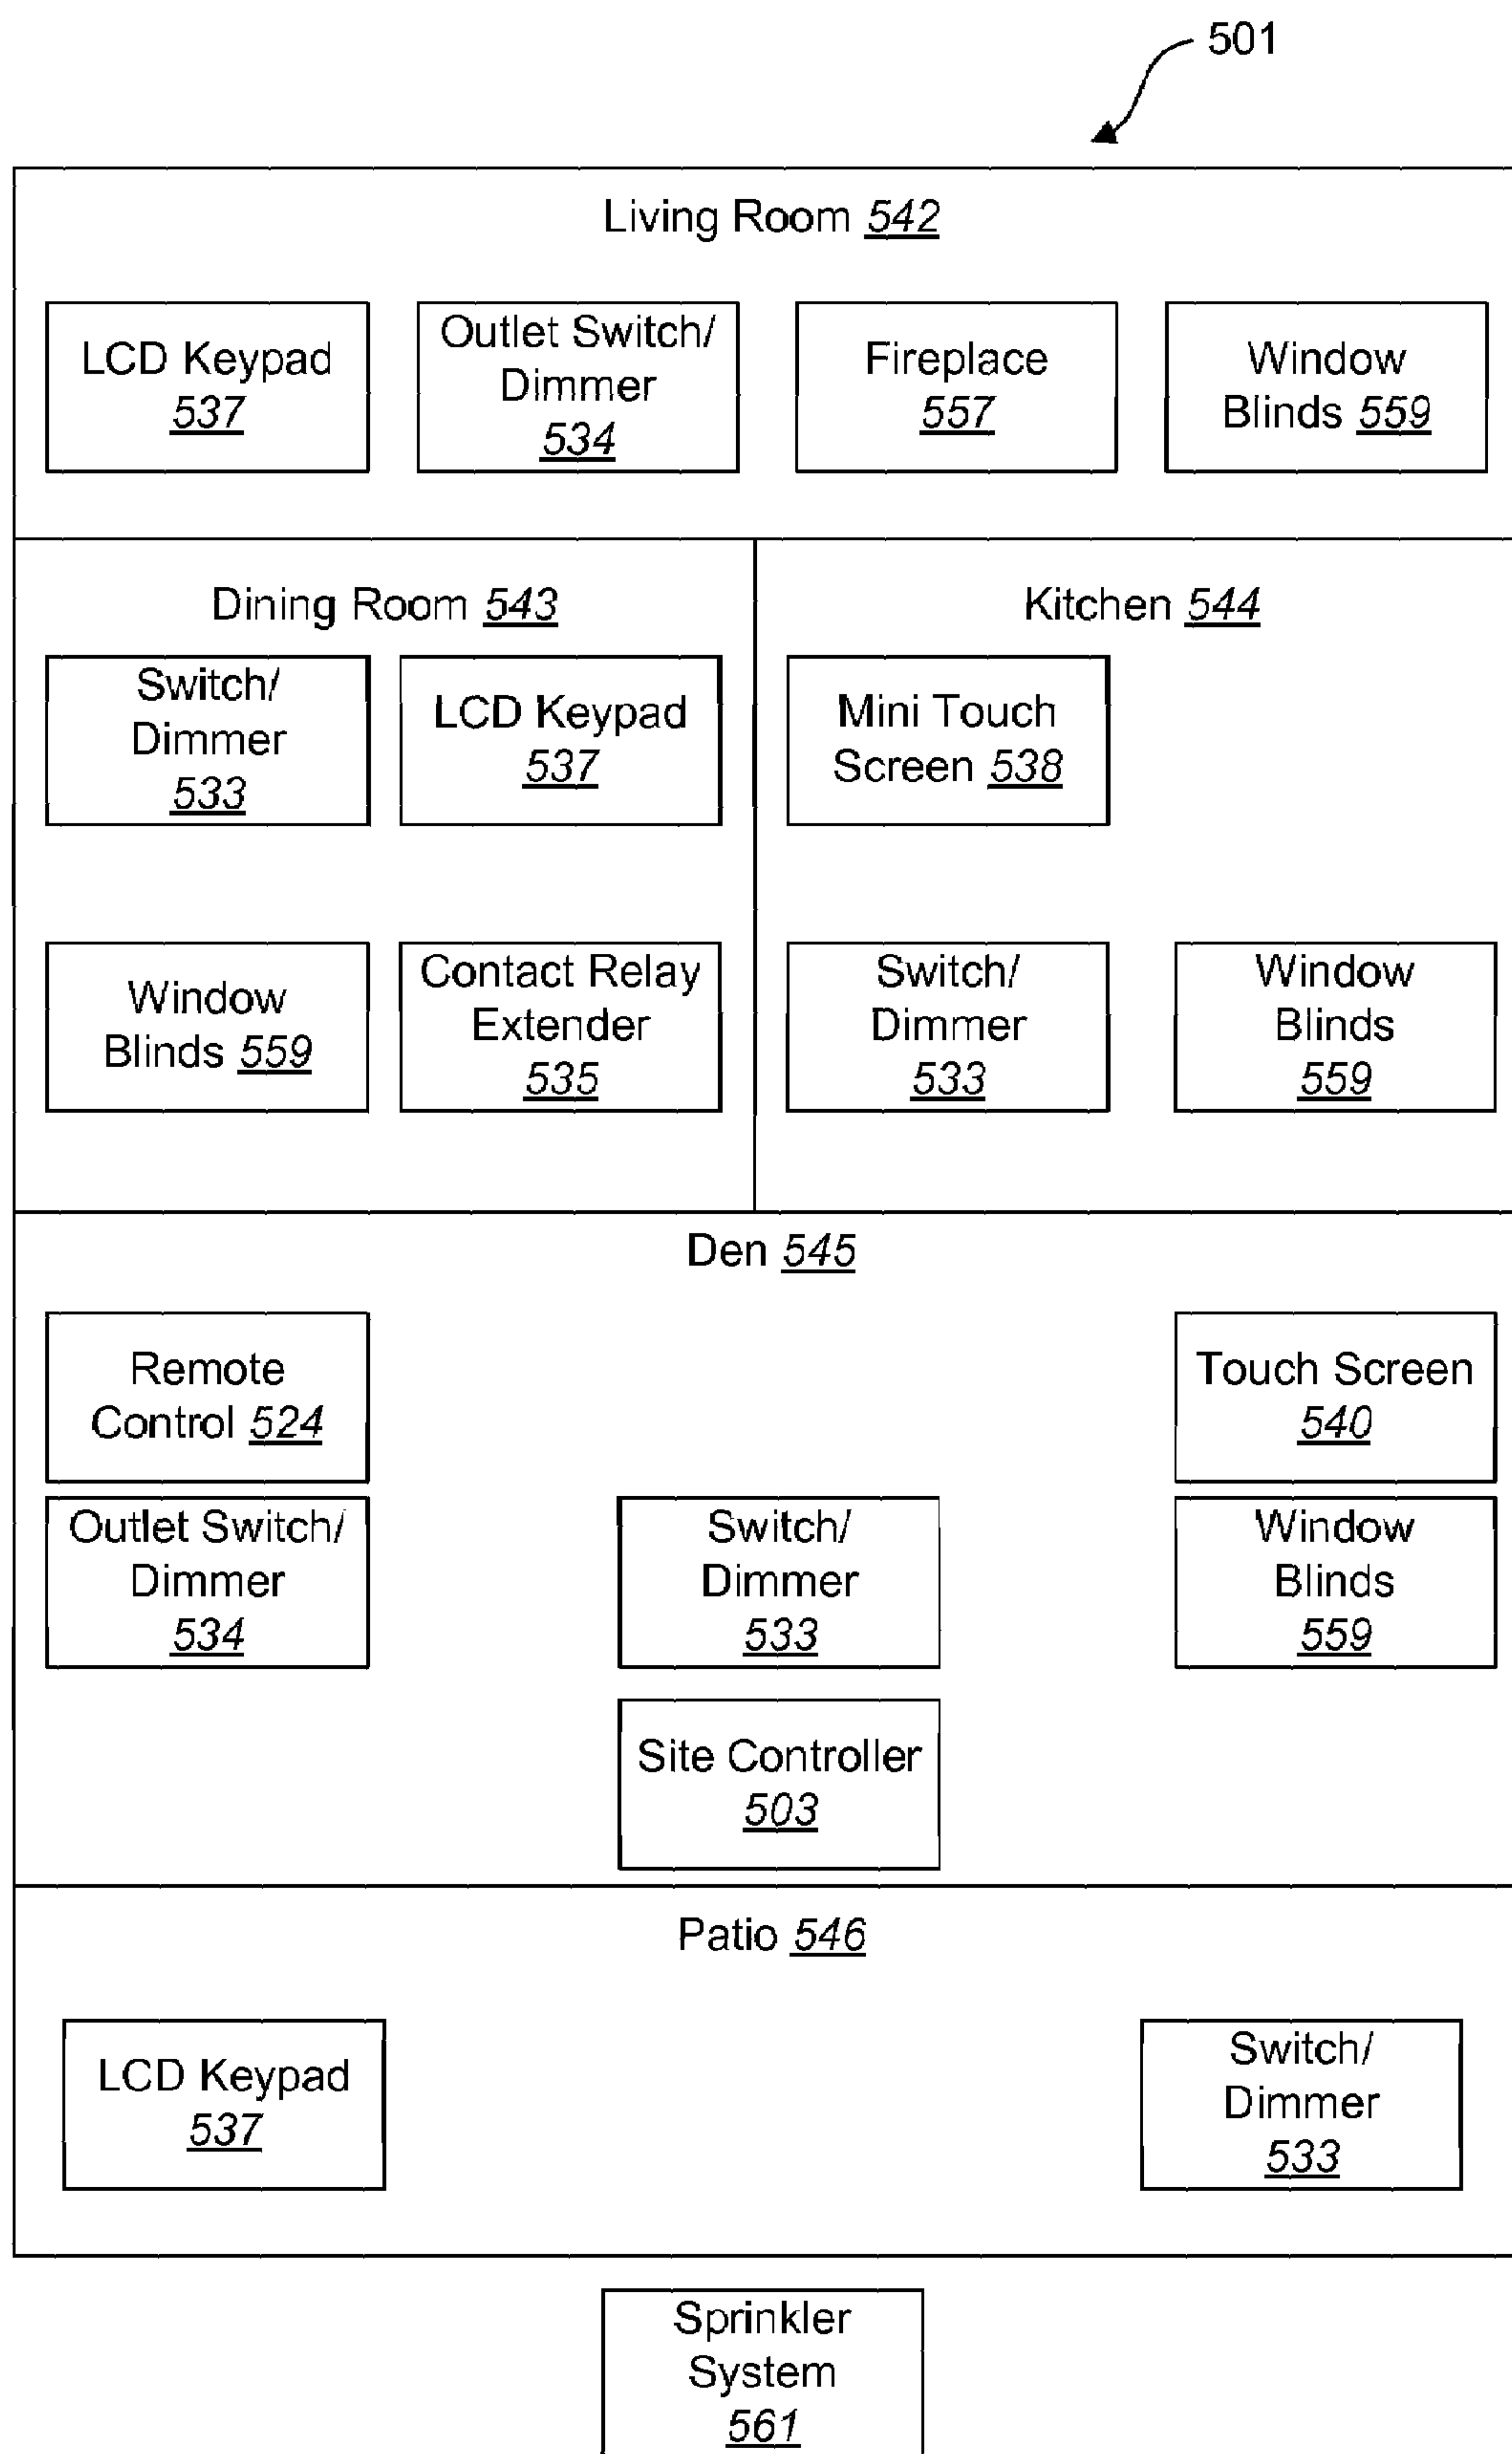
501

Living Room 542

LCD Keypad 537

Outlet Switch/ Dimmer 534

Fireplace 557

Window Blinds 559

Dining Room 543

Switch/ Dimmer 533

LCD Keypad 537

Window Blinds 559

Contact Relay Extender 535

Kitchen 544

Mini Touch Screen 538

Switch/ Dimmer 533

Window Blinds 559

Den 545

Remote Control 524

Touch Screen 540

Outlet Switch/ Dimmer 534

Switch/ Dimmer 533

Window Blinds 559

Site Controller 503

Patio 546

LCD Keypad 537

Switch/ Dimmer 533

Sprinkler System 561